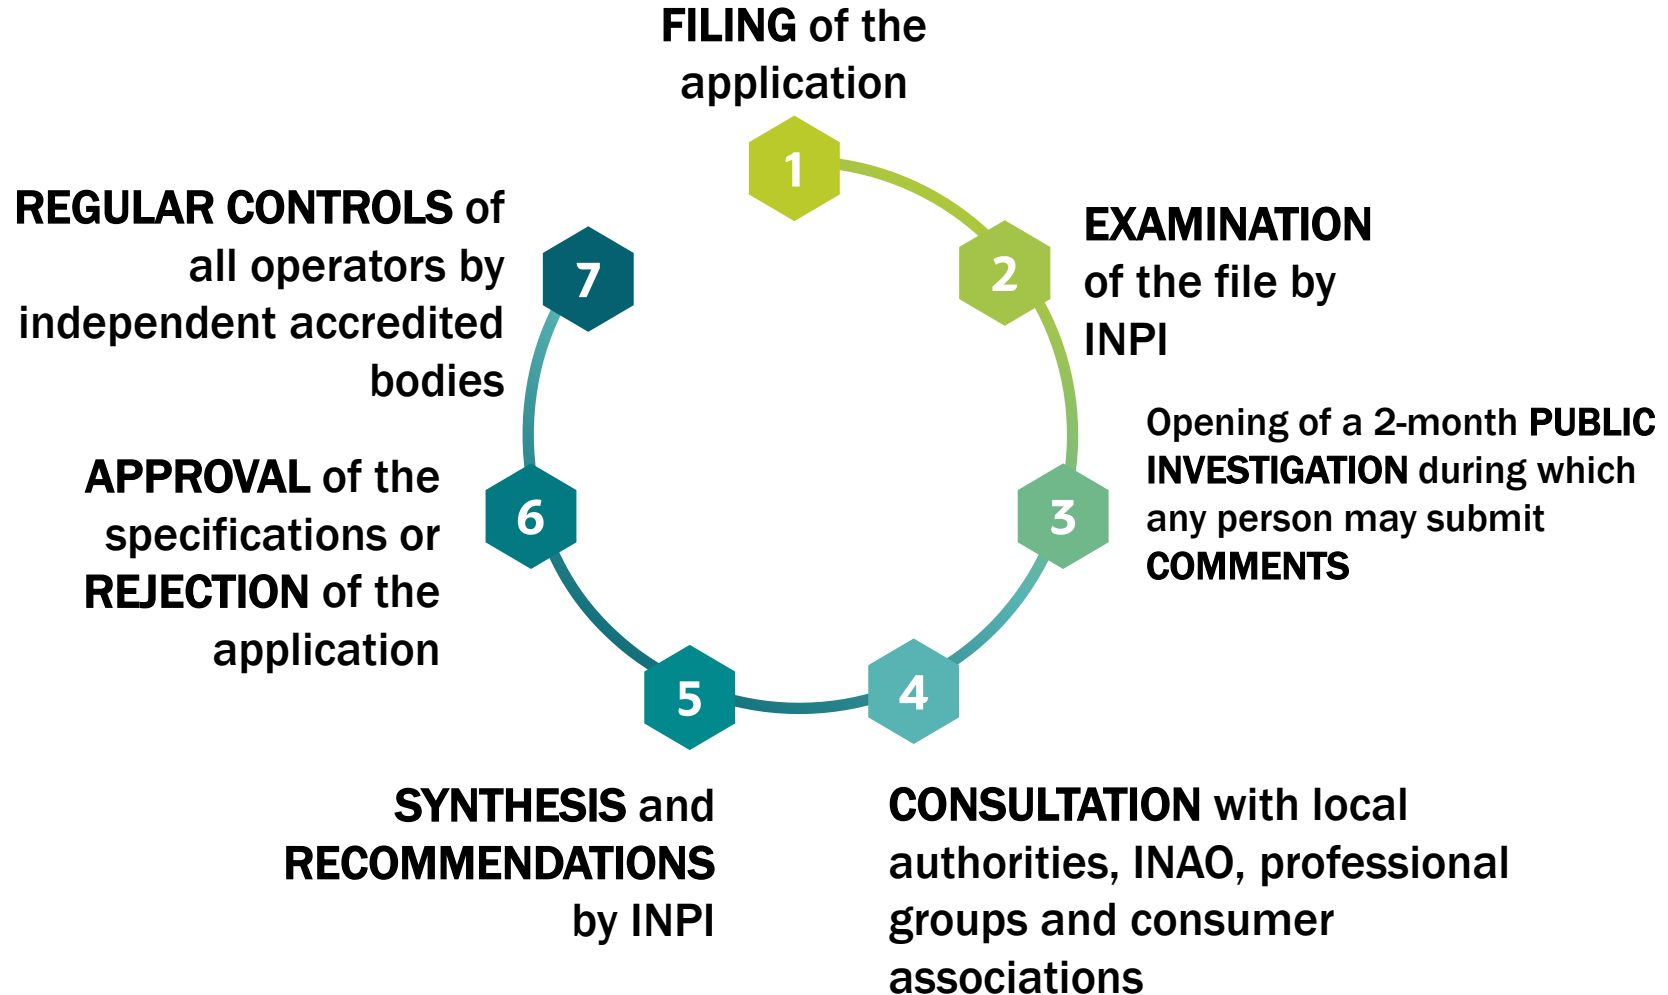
FILING of the application

1

EXAMINATION of the file by INPI

2

Opening of a 2-month PUBLIC INVESTIGATION during which any person may submit COMMENTS

3

4

CONSULTATION with local authorities, INAO, professional groups and consumer associations

5

SYNTHESIS and RECOMMENDATIONS by INPI

6

APPROVAL of the specifications or REJECTION of the application

7

REGULAR CONTROLS of all operators by independent accredited bodies